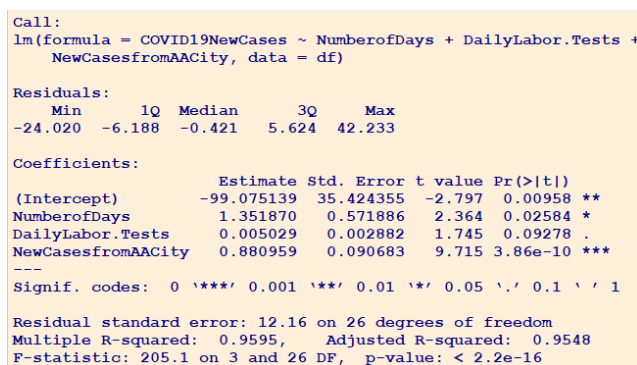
Call:
lm(formula = COVID19NewCases ~ NumberofDays + DailyLabor.Tests +
    NewCasesfromAACity, data = df)

Residuals:
    Min      1Q  Median      3Q     Max
-24.020  -6.188  -0.421   5.624  42.233

Coefficients:

|  | Estimate | Std. Error | t value | Pr(>\|t\|) |  |
|---|---|---|---|---|---|
| (Intercept) | -99.075139 | 35.424355 | -2.797 | 0.00958 | ** |
| NumberofDays | 1.351870 | 0.571886 | 2.364 | 0.02584 | * |
| DailyLabor.Tests | 0.005029 | 0.002882 | 1.745 | 0.09278 | . |
| NewCasesfromAACity | 0.880959 | 0.090683 | 9.715 | 3.86e-10 | *** |

---
Signif. codes:  0 '***' 0.001 '**' 0.01 '*' 0.05 '.' 0.1 ' ' 1

Residual standard error: 12.16 on 26 degrees of freedom
Multiple R-squared:  0.9595,    Adjusted R-squared:  0.9548
F-statistic: 205.1 on 3 and 26 DF,  p-value: < 2.2e-16